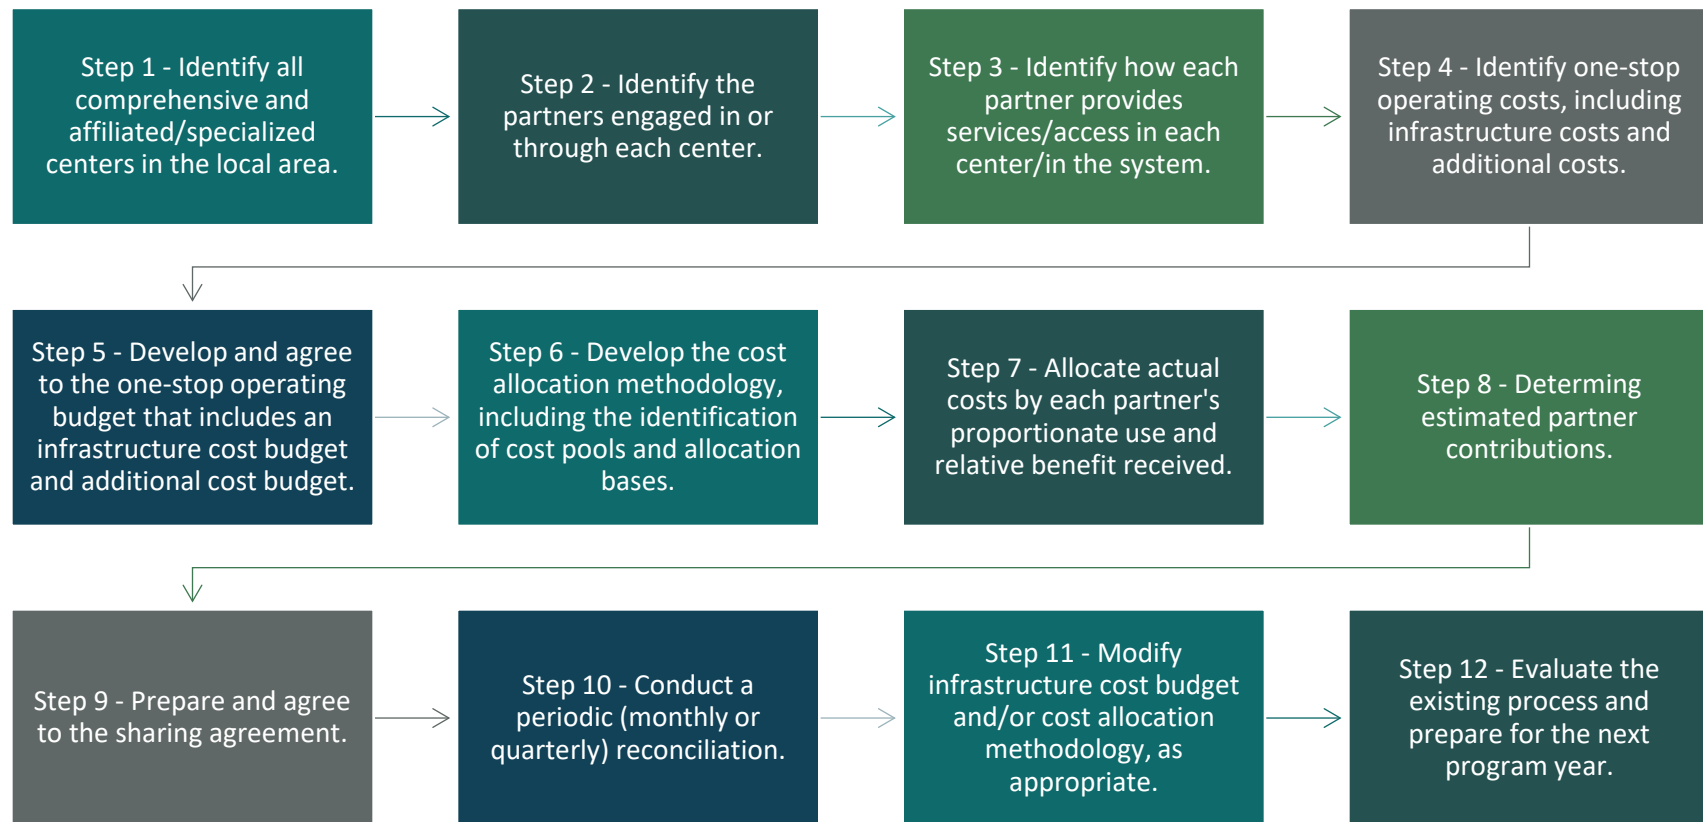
Step 1 - Identify all comprehensive and affiliated/specialized centers in the local area.

Step 2 - Identify the partners engaged in or through each center.

Step 3 - Identify how each partner provides services/access in each center/in the system.

Step 4 - Identify one-stop operating costs, including infrastructure costs and additional costs.

Step 5 - Develop and agree to the one-stop operating budget that includes an infrastructure cost budget and additional cost budget.

Step 6 - Develop the cost allocation methodology, including the identification of cost pools and allocation bases.

Step 7 - Allocate actual costs by each partner's proportionate use and relative benefit received.

Step 8 - Determing estimated partner contributions.

Step 9 - Prepare and agree to the sharing agreement.

Step 10 - Conduct a periodic (monthly or quarterly) reconciliation.

Step 11 - Modify infrastructure cost budget and/or cost allocation methodology, as appropriate.

Step 12 - Evaluate the existing process and prepare for the next program year.